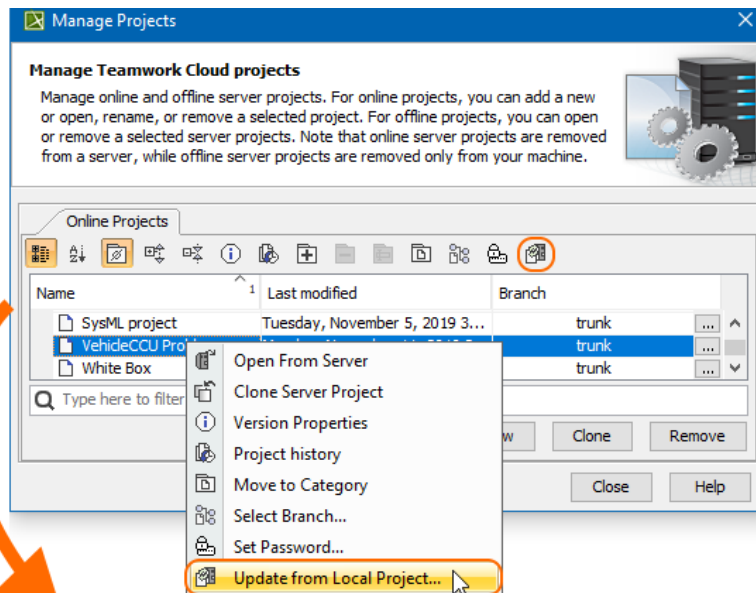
Manage Projects

Manage Teamwork Cloud projects

Manage online and offline server projects. For online projects, you can add a new or open, rename, or remove a selected project. For offline projects, you can open or remove a selected server projects. Note that online server projects are removed from a server, while offline server projects are removed only from your machine.

Online Projects

| Name | Last modified | Branch |
|---|---|---|
| SysML project | Tuesday, November 5, 2019 3... | trunk |
| VehicleCCU Pro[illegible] | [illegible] | trunk |
| White Box | | trunk |

Type here to filter

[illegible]w Clone Remove

Close Help

Open From Server
Clone Server Project
Version Properties
Project history
Move to Category
Select Branch...
Set Password...
Update from Local Project...